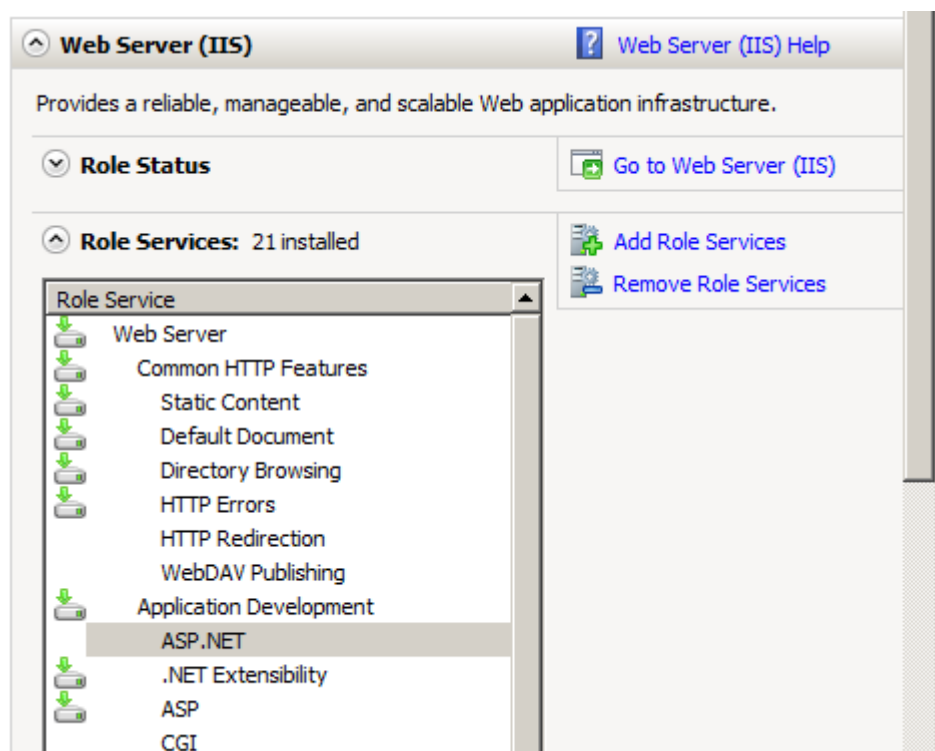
Web Server (IIS)

Web Server (IIS) Help

Provides a reliable, manageable, and scalable Web application infrastructure.

Role Status

Go to Web Server (IIS)

Role Services: 21 installed

Add Role Services

Remove Role Services

| Role Service |
|---|
| Web Server |
| Common HTTP Features |
| Static Content |
| Default Document |
| Directory Browsing |
| HTTP Errors |
| HTTP Redirection |
| WebDAV Publishing |
| Application Development |
| ASP.NET |
| .NET Extensibility |
| ASP |
| CGI |